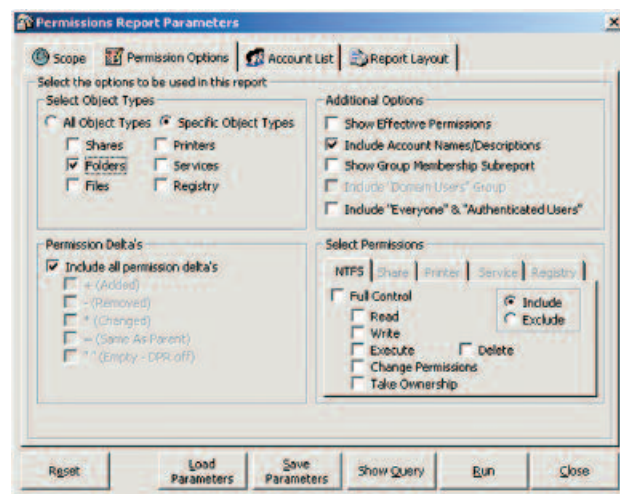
Permissions Report Parameters

Scope | Permission Options | Account List | Report Layout

Select the options to be used in this report

Select Object Types
All Object Types
Specific Object Types
Shares
Printers
Folders
Services
Files
Registry

Additional Options
Show Effective Permissions
Include Account Names/Descriptions
Show Group Membership Subreport
Include "Domain Users" Group
Include "Everyone" & "Authenticated Users"

Permission Delta's
Include all permission delta's
+ (Added)
- (Removed)
* (Changed)
= (Same As Parent)
" " (Empty - DPR off)

Select Permissions
NTFS | Share | Printer | Service | Registry
Full Control
Read
Write
Execute
Delete
Change Permissions
Take Ownership
Include
Exclude

Reset | Load Parameters | Save Parameters | Show Query | Run | Close